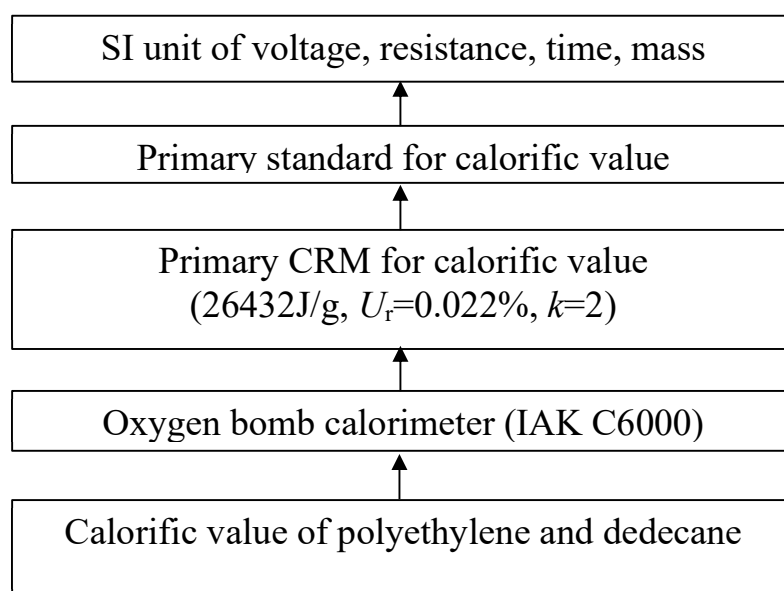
SI unit of voltage, resistance, time, mass

Primary standard for calorific value

Primary CRM for calorific value (26432J/g, $U_r$=0.022%, $k$=2)

Oxygen bomb calorimeter (IAK C6000)

Calorific value of polyethylene and dedecane